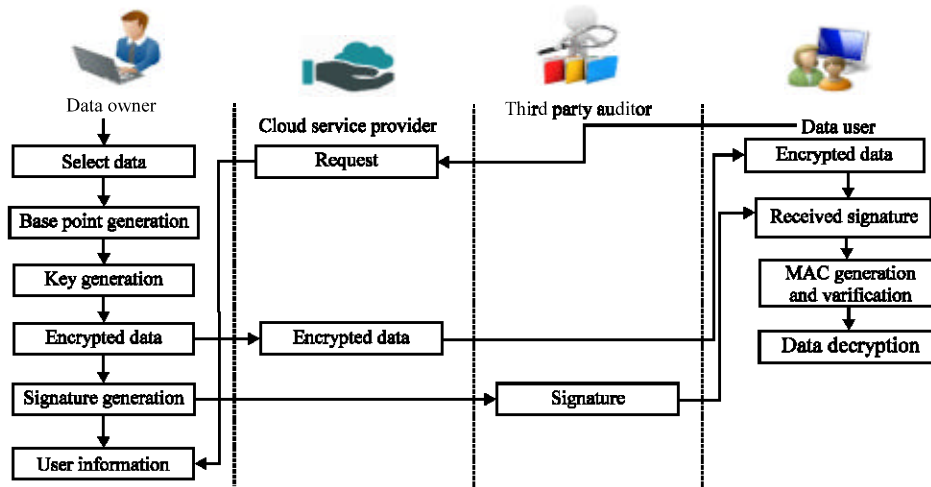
Data owner

Cloud service provider

Third party auditor

Data user

Select data

Request

Encrypted data

Base point generation

Received signature

Key generation

MAC generation and varification

Encrypted data

Encrypted data

Data decryption

Signature generation

Signature

User information